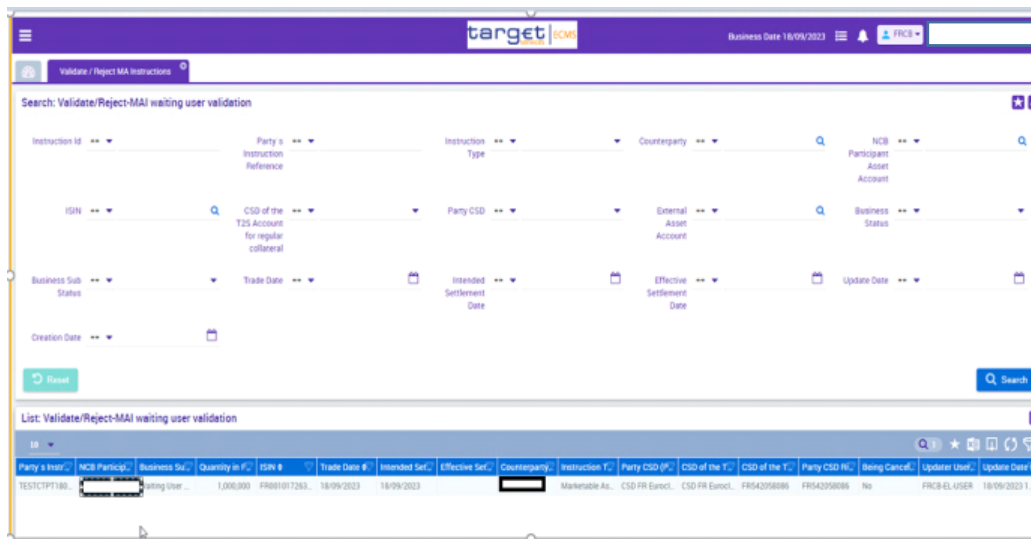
target ECMS

Business Date 18/09/2023

FRCB

Validate / Reject MA Instructions

Search: Validate/Reject-MAI waiting user validation

Instruction Id

Party s Instruction Reference

Instruction Type

Counterparty

NCB Participant Asset Account

ISIN

CSD of the T2S Account for regular collateral

Party CSD

External Asset Account

Business Status

Business Sub Status

Trade Date

Intended Settlement Date

Effective Settlement Date

Update Date

Creation Date

Reset

Search

List: Validate/Reject-MAI waiting user validation

10

| Party s Instr | NCB Particip | Business Su | Quantity in F | ISIN | Trade Date | Intended Set | Effective Set | Counterparty | Instruction T | Party CSD (P | CSD of the T | CSD of the T | Party CSD N | Being Cancel | Updater User | Update Date |
|---|---|---|---|---|---|---|---|---|---|---|---|---|---|---|---|---|
| TESTCTPT180... | | aiting User ... | 1,000,000 | FR001017263... | 18/09/2023 | 18/09/2023 | | | Marketable As... | CSD FR Eurocl... | CSD FR Eurocl... | FR542058086 | FR542058086 | No | FRCB-EL-USER | 18/09/2023 1... |